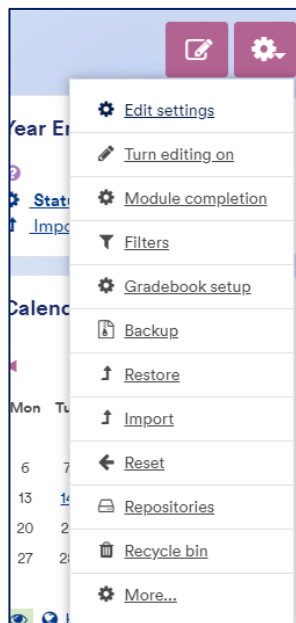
Year Er

Stati

Impo

Calenc

Mon Tu

6 7

13 14

20 2

27 28

Edit settings

Turn editing on

Module completion

Filters

Gradebook setup

Backup

Restore

Import

Reset

Repositories

Recycle bin

More...